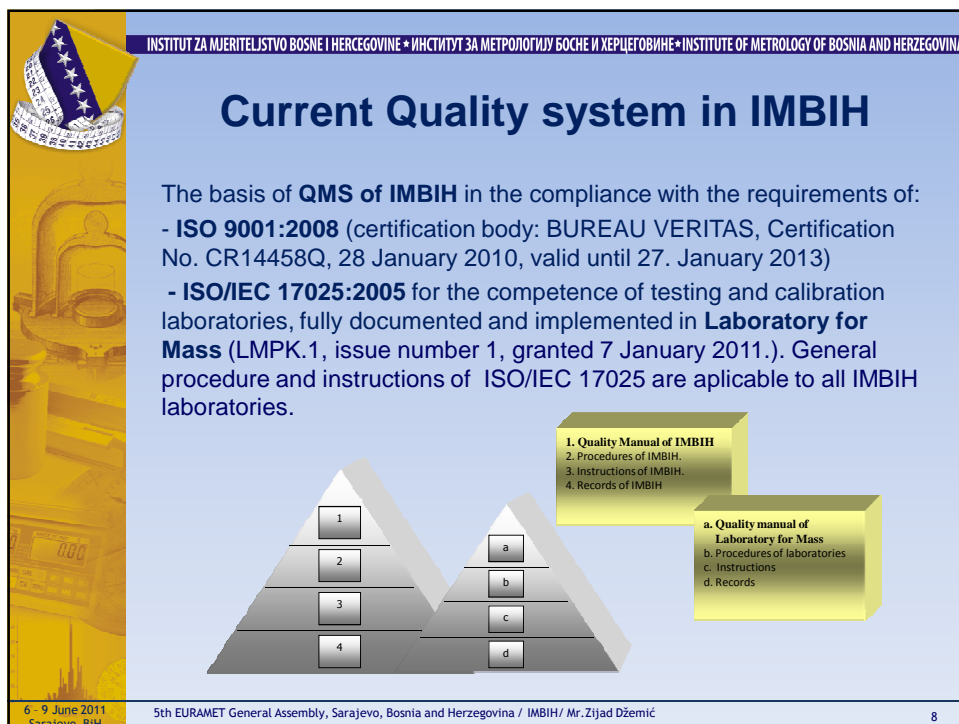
INSTITUT ZA MJERITELJSTVO BOSNE I HERCEGOVINE • ИНСТИТУТ ЗА МЕТРОЛОГИЈУ БОСНЕ И ХЕРЦЕГОВИНЕ • INSTITUTE OF METROLOGY OF BOSNIA AND HERZEGOVINA

Current Quality system in IMBIH

The basis of QMS of IMBIH in the compliance with the requirements of:
- ISO 9001:2008 (certification body: BUREAU VERITAS, Certification No. CR14458Q, 28 January 2010, valid until 27. January 2013)
- ISO/IEC 17025:2005 for the competence of testing and calibration laboratories, fully documented and implemented in Laboratory for Mass (LMPK.1, issue number 1, granted 7 January 2011.). General procedure and instructions of ISO/IEC 17025 are aplicable to all IMBIH laboratories.

1. Quality Manual of IMBIH
2. Procedures of IMBIH.
3. Instructions of IMBIH.
4. Records of IMBIH

a. Quality manual of Laboratory for Mass
b. Procedures of laboratories
c. Instructions
d. Records

1
2
3
4

a
b
c
d

6 - 9 June 2011
Sarajevo, BiH

5th EURAMET General Assembly, Sarajevo, Bosnia and Herzegovina / IMBIH/ Mr.Zijad Džemić

8